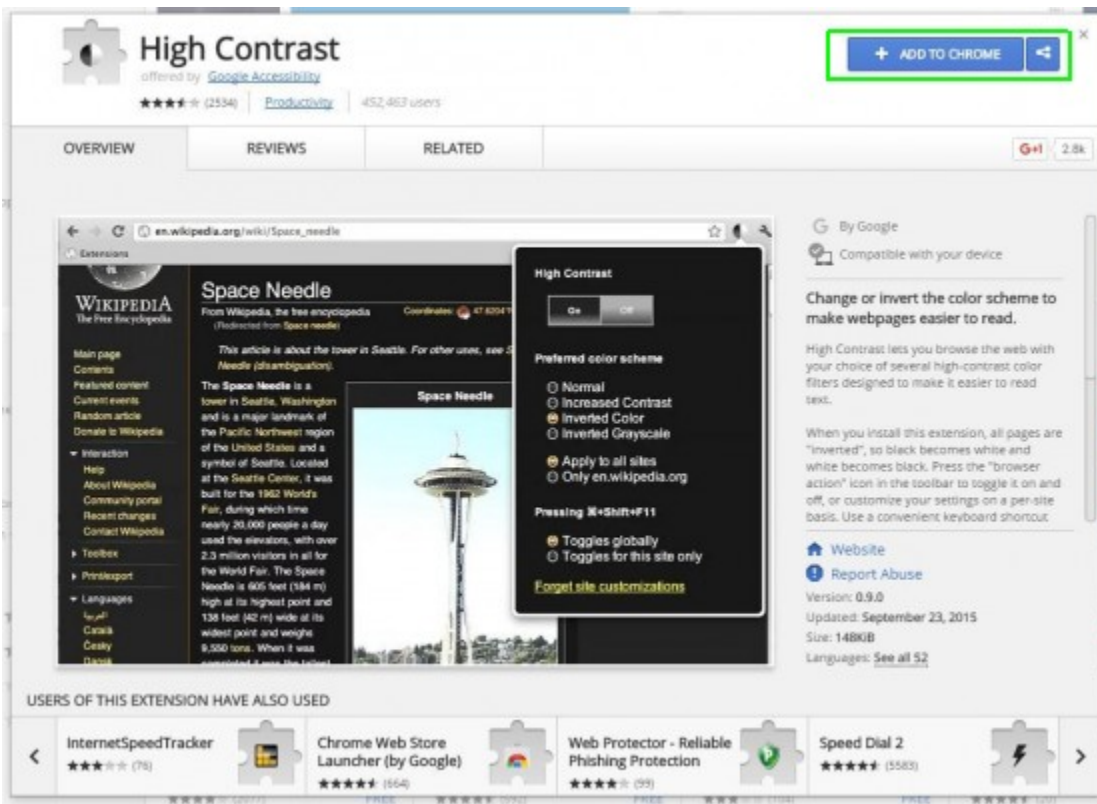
High Contrast
offered by Google Accessibility
★★★★★ (2534) | Productivity | 452,463 users

+ ADD TO CHROME

OVERVIEW | REVIEWS | RELATED

G+1 2.8k

en.wikipedia.org/wiki/Space_needle
Extensions

WIKIPEDIA
The Free Encyclopedia

Main page
Contents
Featured content
Current events
Random article
Donate to Wikipedia

Interaction
Help
About Wikipedia
Community portal
Recent changes
Contact Wikipedia

Toolbox
Print/export
Languages
العربية
Català
Česky
Dansk

Space Needle
From Wikipedia, the free encyclopedia
(Redirected from Space needle)
Coordinates: 47.6204°N

This article is about the tower in Seattle. For other uses, see Space Needle (disambiguation).

The Space Needle is a tower in Seattle, Washington and is a major landmark of the Pacific Northwest region of the United States and a symbol of Seattle. Located at the Seattle Center, it was built for the 1962 World's Fair, during which time nearly 20,000 people a day used the elevators, with over 2.3 million visitors in all for the World Fair. The Space Needle is 605 feet (184 m) high at its highest point and 138 feet (42 m) wide at its widest point and weighs 9,550 tons. When it was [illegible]

Space Needle

High Contrast
On Off

Preferred color scheme
Normal
Increased Contrast
Inverted Color
Inverted Grayscale

Apply to all sites
Only en.wikipedia.org

Pressing ⌘+Shift+F11
Toggles globally
Toggles for this site only

Forget site customizations

By Google
Compatible with your device

Change or invert the color scheme to make webpages easier to read.

High Contrast lets you browse the web with your choice of several high-contrast color filters designed to make it easier to read text.

When you install this extension, all pages are "inverted", so black becomes white and white becomes black. Press the "browser action" icon in the toolbar to toggle it on and off, or customize your settings on a per-site basis. Use a convenient keyboard shortcut

Website
Report Abuse
Version: 0.9.0
Updated: September 23, 2015
Size: 148KiB
Languages: See all 52

USERS OF THIS EXTENSION HAVE ALSO USED

InternetSpeedTracker
★★★★★ (76)

Chrome Web Store Launcher (by Google)
★★★★★ (664)

Web Protector - Reliable Phishing Protection
★★★★★ (99)

Speed Dial 2
★★★★★ (5583)